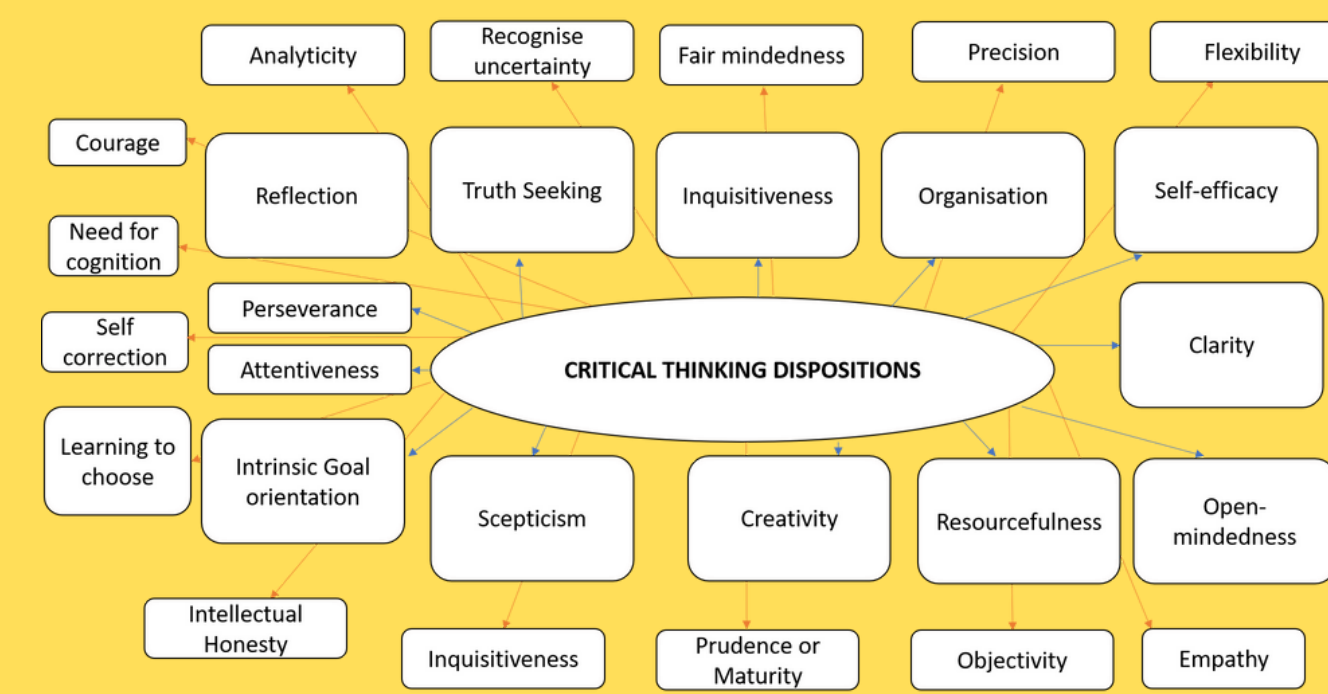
Analyticity

Recognise uncertainty

Fair mindedness

Precision

Flexibility

Courage

Reflection

Truth Seeking

Inquisitiveness

Organisation

Self-efficacy

Need for cognition

Perseverance

Self correction

Attentiveness

CRITICAL THINKING DISPOSITIONS

Clarity

Learning to choose

Intrinsic Goal orientation

Scepticism

Creativity

Resourcefulness

Open-mindedness

Intellectual Honesty

Inquisitiveness

Prudence or Maturity

Objectivity

Empathy